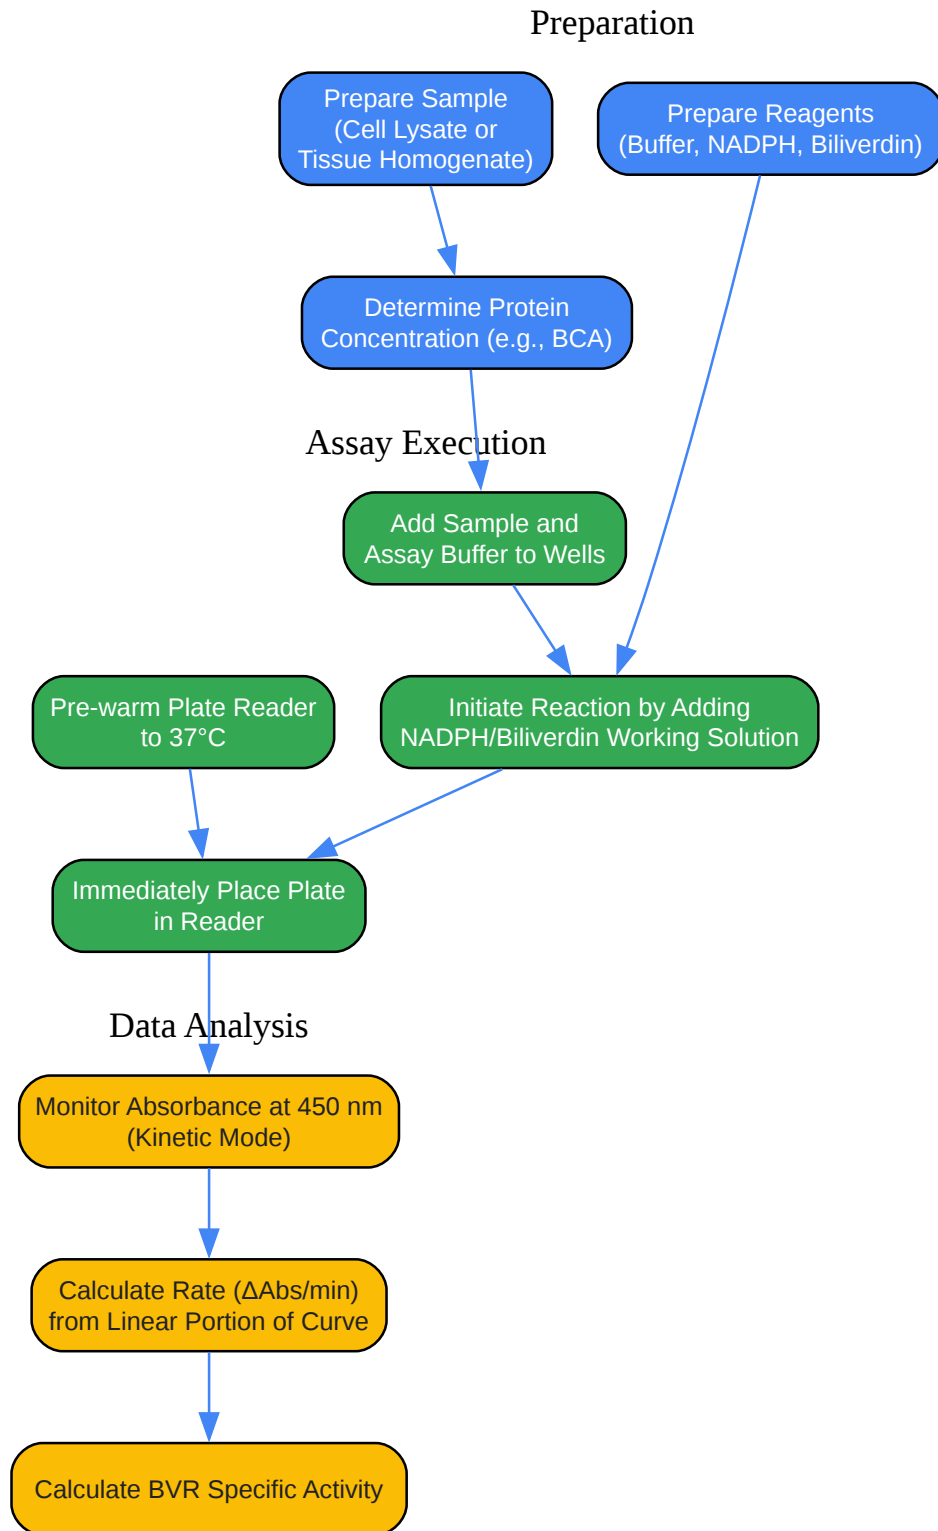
Preparation

Prepare Sample (Cell Lysate or Tissue Homogenate)

Prepare Reagents (Buffer, NADPH, Biliverdin)

Determine Protein Concentration (e.g., BCA)

Assay Execution

Add Sample and Assay Buffer to Wells

Pre-warm Plate Reader to 37°C

Initiate Reaction by Adding NADPH/Biliverdin Working Solution

Immediately Place Plate in Reader

Data Analysis

Monitor Absorbance at 450 nm (Kinetic Mode)

Calculate Rate (ΔAbs/min) from Linear Portion of Curve

Calculate BVR Specific Activity